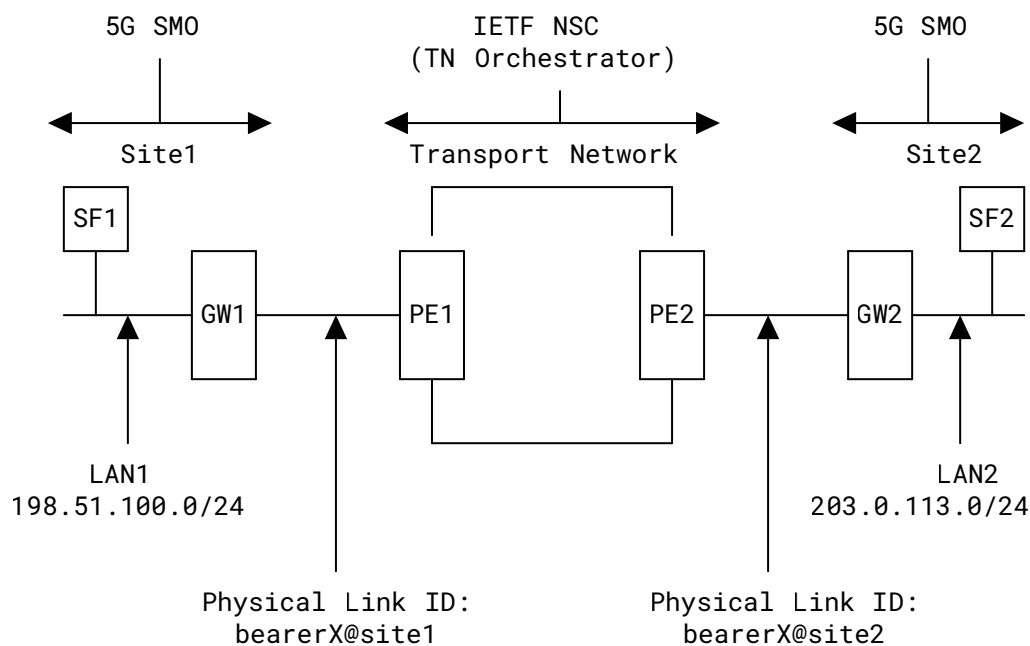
5G SMO

IETF NSC
(TN Orchestrator)

5G SMO

Site1

Transport Network

Site2

SF1

SF2

GW1

PE1

PE2

GW2

LAN1
198.51.100.0/24

LAN2
203.0.113.0/24

Physical Link ID:
bearerX@site1

Physical Link ID:
bearerX@site2